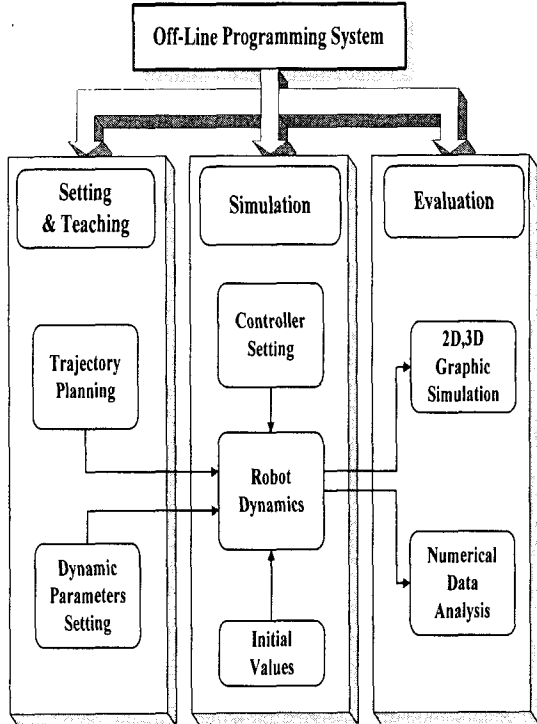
Off-Line Programming System

Setting & Teaching

Trajectory Planning

Dynamic Parameters Setting

Simulation

Controller Setting

Robot Dynamics

Initial Values

Evaluation

2D,3D Graphic Simulation

Numerical Data Analysis